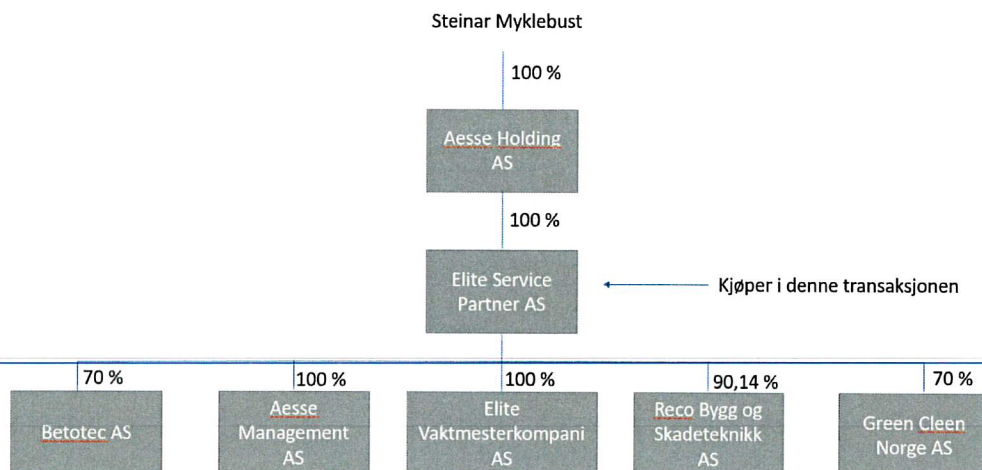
Steinar Myklebust

100 %

Aesse Holding AS

100 %

Elite Service Partner AS

Kjøper i denne transaksjonen

70 %

Betotec AS

100 %

Aesse Management AS

100 %

Elite Vaktmesterkompani AS

90,14 %

Reco Bygg og Skadeteknikk AS

70 %

Green Cleen Norge AS